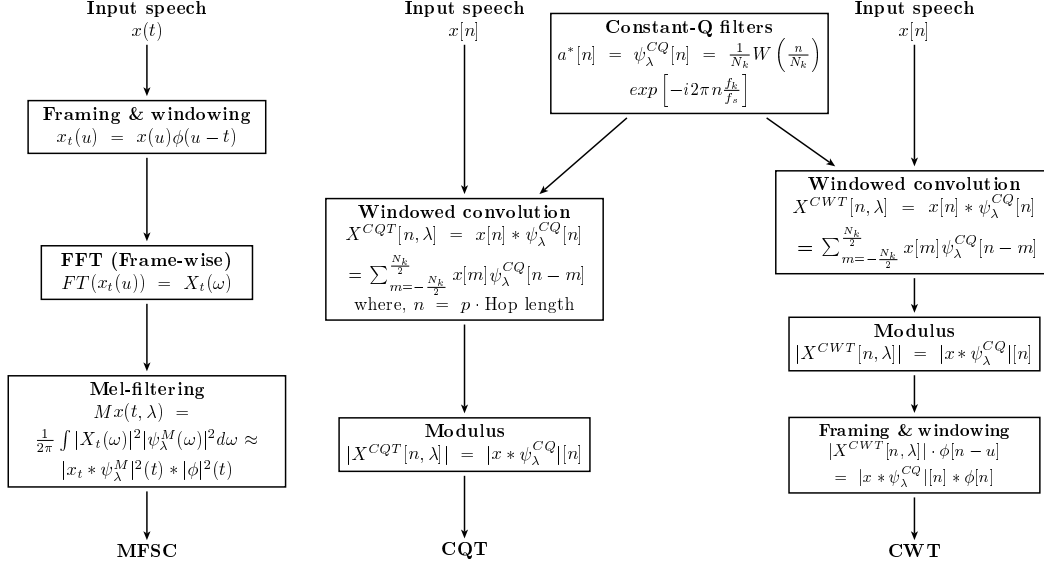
Input speech
$x(t)$

Framing & windowing
$x_t(u) = x(u)\phi(u-t)$

FFT (Frame-wise)
$FT(x_t(u)) = X_t(\omega)$

Mel-filtering
$Mx(t,\lambda) =$
$\frac{1}{2\pi}\int |X_t(\omega)|^2 |\psi_\lambda^M(\omega)|^2 d\omega \approx$
$|x_t * \psi_\lambda^M|^2(t) * |\phi|^2(t)$

MFSC

Input speech
$x[n]$

Constant-Q filters
$a^*[n] = \psi_\lambda^{CQ}[n] = \frac{1}{N_k} W\left(\frac{n}{N_k}\right)$
$exp\left[-i2\pi n \frac{f_k}{f_s}\right]$

Windowed convolution
$X^{CQT}[n,\lambda] = x[n] * \psi_\lambda^{CQ}[n]$
$= \sum_{m=-\frac{N_k}{2}}^{\frac{N_k}{2}} x[m]\psi_\lambda^{CQ}[n-m]$
where, $n = p \cdot$ Hop length

Modulus
$|X^{CQT}[n,\lambda]| = |x * \psi_\lambda^{CQ}|[n]$

CQT

Input speech
$x[n]$

Windowed convolution
$X^{CWT}[n,\lambda] = x[n] * \psi_\lambda^{CQ}[n]$
$= \sum_{m=-\frac{N_k}{2}}^{\frac{N_k}{2}} x[m]\psi_\lambda^{CQ}[n-m]$

Modulus
$|X^{CWT}[n,\lambda]| = |x * \psi_\lambda^{CQ}|[n]$

Framing & windowing
$|X^{CWT}[n,\lambda]| \cdot \phi[n-u]$
$= |x * \psi_\lambda^{CQ}|[n] * \phi[n]$

CWT